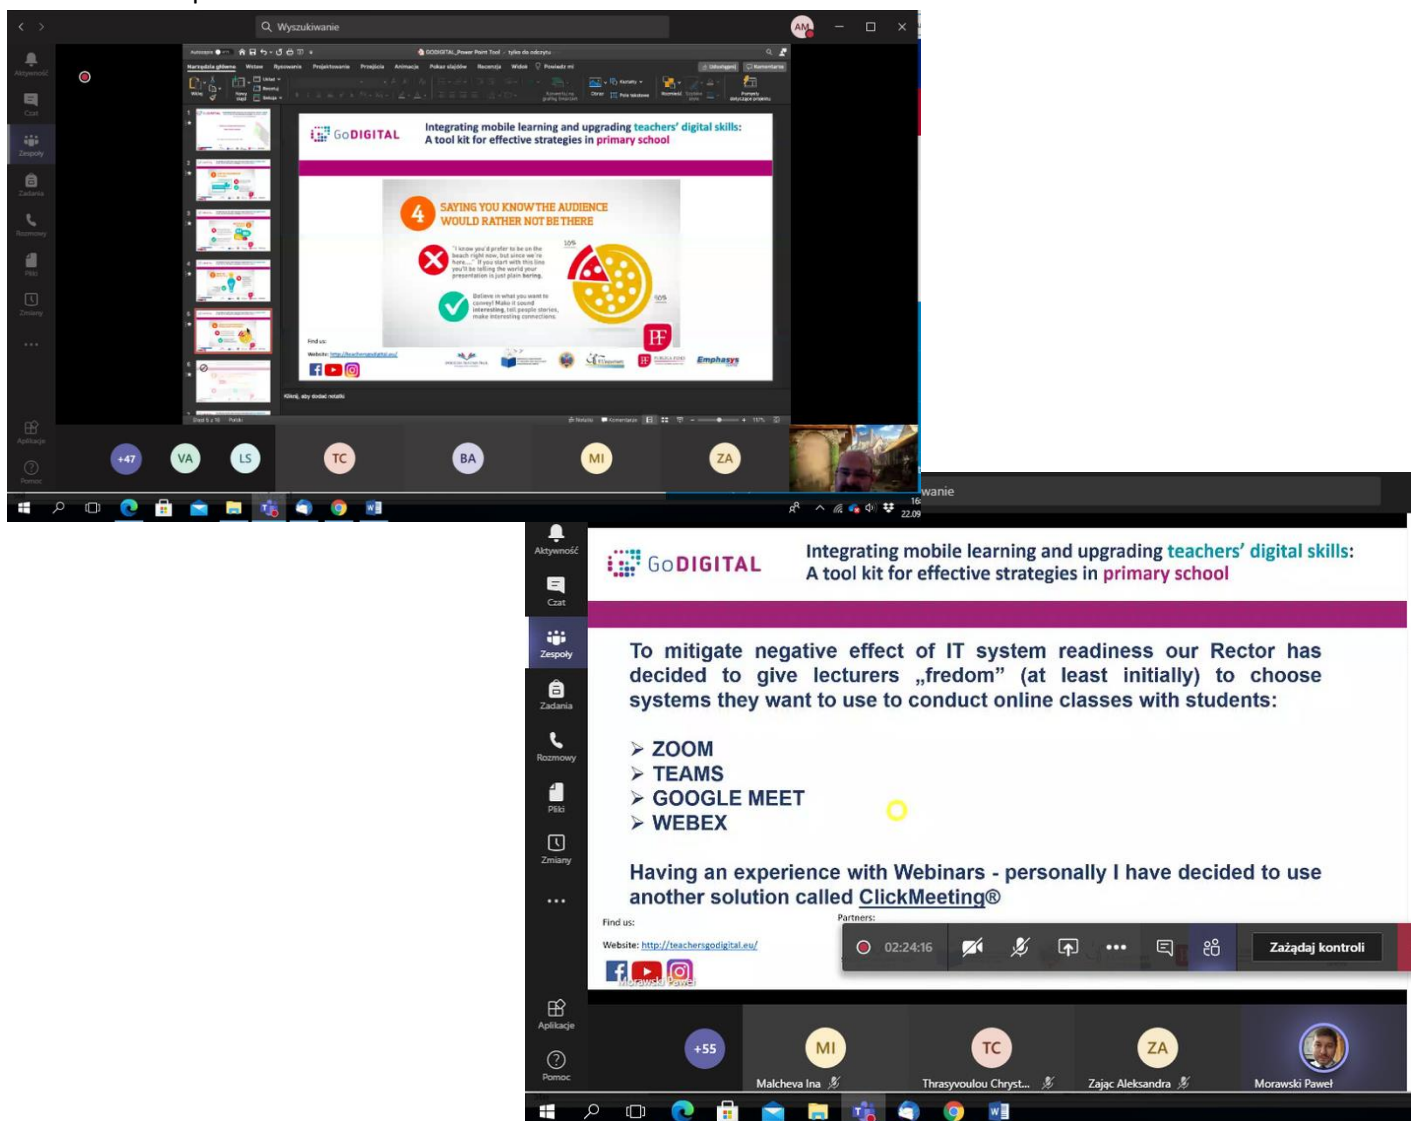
Wyszukiwanie

AM

Aktywność
Czat
Zespoły
Zadania
Rozmowy
Pliki
Zmiany
...
Aplikacje
Pomoc

GODIGITAL_Power Point Tool - tylko do odczytu

GoDIGITAL

Integrating mobile learning and upgrading teachers' digital skills:
A tool kit for effective strategies in primary school

4 SAYING YOU KNOW THE AUDIENCE WOULD RATHER NOT BE THERE

"I know you'd prefer to be on the beach right now, but since we're here..." If you start with this line you'll be telling the world your presentation is just plain boring.

Believe in what you want to convey! Make it sound interesting, tell people stories, make interesting connections.

10%

90%

Find us:
Website: http://teachersgodigital.eu/

Emphasys

Kliknij, aby dodać notatki

+47 VA LS TC BA MI ZA

22.09

wanie

Aktywność
Czat
Zespoły
Zadania
Rozmowy
Pliki
Zmiany
...
Aplikacje
Pomoc

GoDIGITAL

Integrating mobile learning and upgrading teachers' digital skills:
A tool kit for effective strategies in primary school

To mitigate negative effect of IT system readiness our Rector has decided to give lecturers „fredom" (at least initially) to choose systems they want to use to conduct online classes with students:

➢ ZOOM
➢ TEAMS
➢ GOOGLE MEET
➢ WEBEX

Having an experience with Webinars - personally I have decided to use another solution called ClickMeeting®

Find us:
Partners:
Website: http://teachersgodigital.eu/

Morawski Paweł

02:24:16

Zażądaj kontroli

+55
MI Malcheva Ina
TC Thrasyvoulou Chryst...
ZA Zając Aleksandra
Morawski Paweł